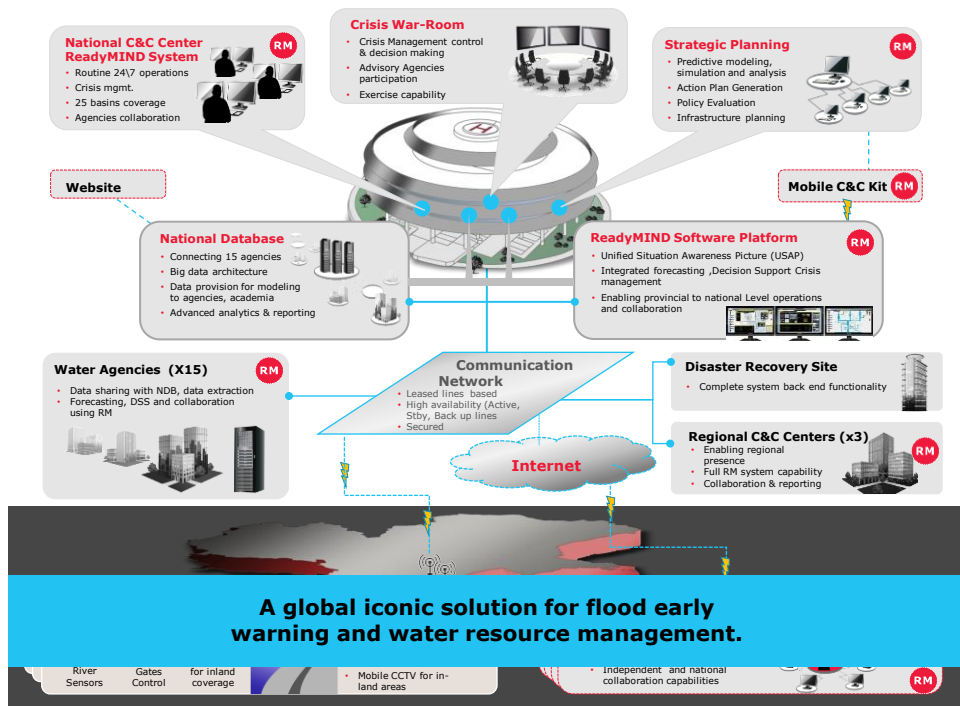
National C&C Center ReadyMIND System

RM

- Routine 24\7 operations
- Crisis mgmt.
- 25 basins coverage
- Agencies collaboration

Crisis War-Room

- Crisis Management control & decision making
- Advisory Agencies participation
- Exercise capability

Strategic Planning

RM

- Predictive modeling, simulation and analysis
- Action Plan Generation
- Policy Evaluation
- Infrastructure planning

Website

Mobile C&C Kit

RM

National Database

- Connecting 15 agencies
- Big data architecture
- Data provision for modeling to agencies, academia
- Advanced analytics & reporting

ReadyMIND Software Platform

RM

- Unified Situation Awareness Picture (USAP)
- Integrated forecasting ,Decision Support Crisis management
- Enabling provincial to national Level operations and collaboration

Water Agencies (X15)

RM

- Data sharing with NDB, data extraction
- Forecasting, DSS and collaboration using RM

Communication Network

- Leased lines based
- High availability (Active, Stby, Back up lines
- Secured

Disaster Recovery Site

- Complete system back end functionality

Internet

Regional C&C Centers (x3)

RM

- Enabling regional presence
- Full RM system capability
- Collaboration & reporting

A global iconic solution for flood early warning and water resource management.

River Sensors

Gates Control

for inland coverage

- Mobile CCTV for in-land areas

- Independent and national collaboration capabilities

RM